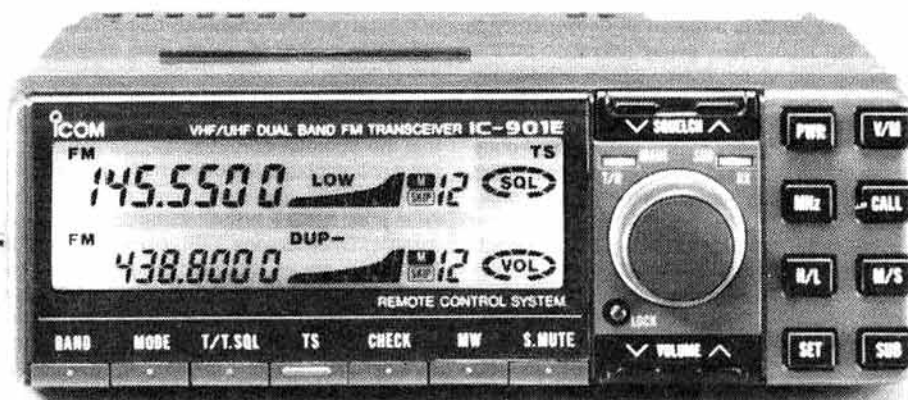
ICOM VHF/UHF DUAL BAND FM TRANSCEIVER IC-901E

FM TS
145.550 0 LOW M SKIP 12 SQL

FM DUP–
438.800 0 M SKIP 12 VOL

REMOTE CONTROL SYSTEM

BAND MODE T/T.SQL TS CHECK MW S.MUTE

SQUELCH
T/R MAIN SUB RX
LOCK
VOLUME

PWR V/M
MHz CALL
H/L M/S
SET SUB